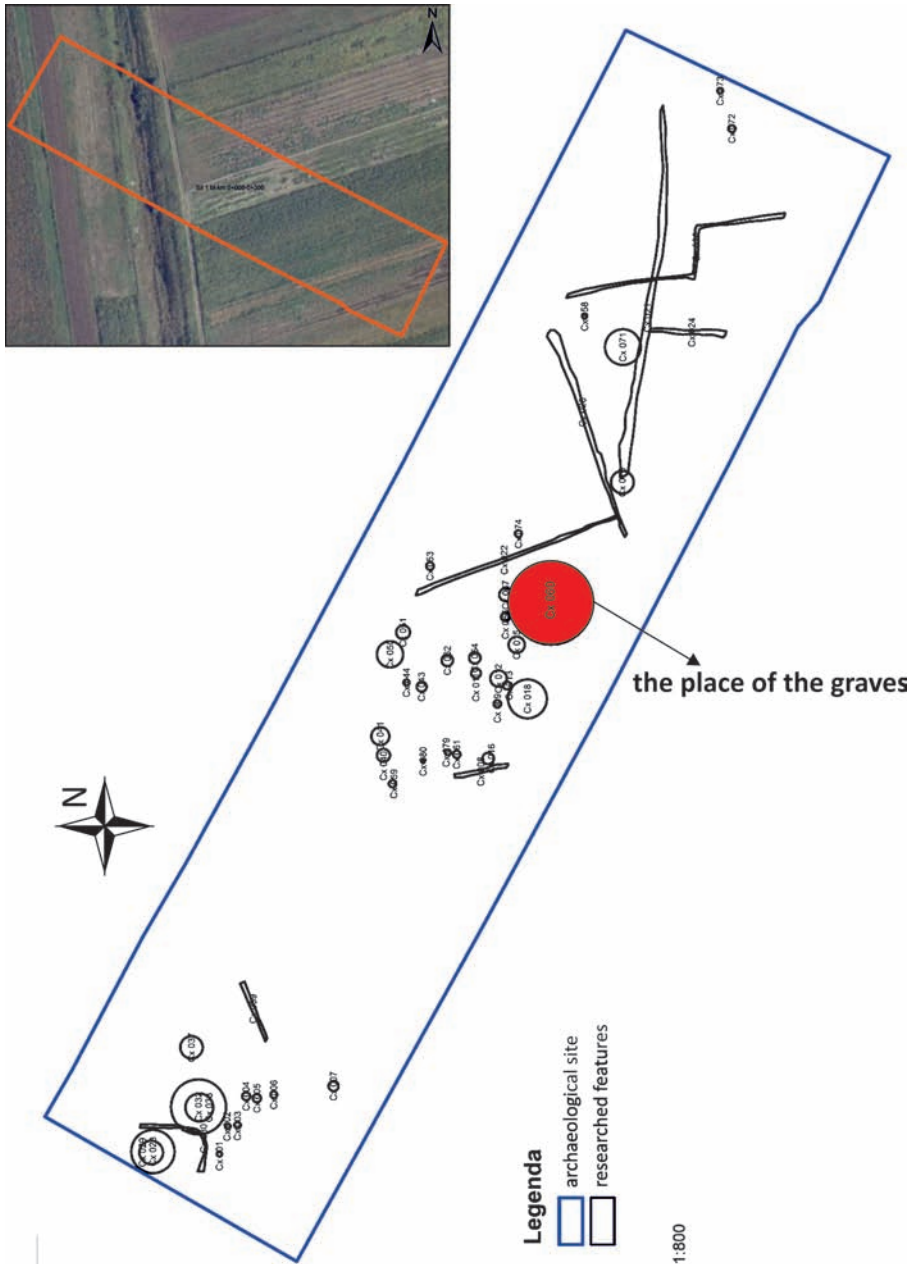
N

Cx 073
Cx 072
Cx 058
Cx 071
Cx 024
Cx 053
Cx 074
Cx 022
Cx 001
Cx 018
Cx 059
Cx 060
Cx 061
Cx 079
Cx 007
Cx 004
Cx 005
Cx 006
Cx 003
Cx 001
Cx 032

the place of the graves

N

Legenda
archaeological site
researched features

1:800